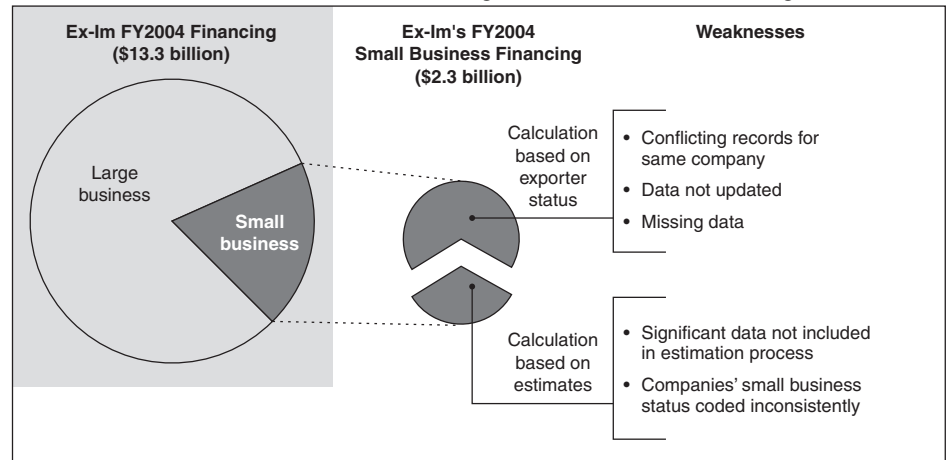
Ex-Im FY2004 Financing
($13.3 billion)

Large business

Small business

Ex-Im's FY2004
Small Business Financing
($2.3 billion)

Calculation based on exporter status

Calculation based on estimates

Weaknesses

• Conflicting records for same company
• Data not updated
• Missing data

• Significant data not included in estimation process
• Companies' small business status coded inconsistently